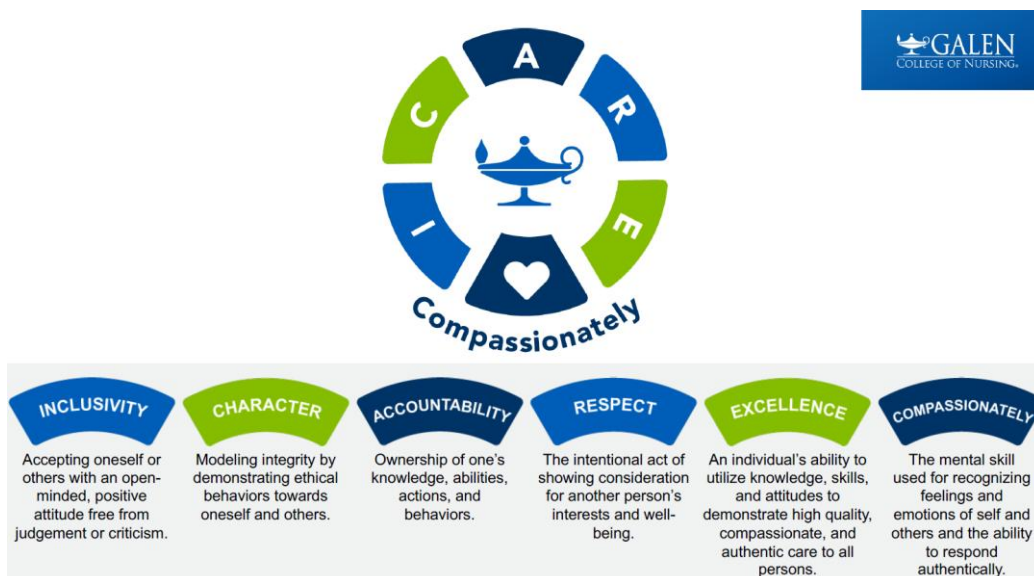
GALEN
COLLEGE OF NURSING

A
R
E
I
C

Compassionately

INCLUSIVITY
Accepting oneself or others with an open-minded, positive attitude free from judgement or criticism.

CHARACTER
Modeling integrity by demonstrating ethical behaviors towards oneself and others.

ACCOUNTABILITY
Ownership of one's knowledge, abilities, actions, and behaviors.

RESPECT
The intentional act of showing consideration for another person's interests and well-being.

EXCELLENCE
An individual's ability to utilize knowledge, skills, and attitudes to demonstrate high quality, compassionate, and authentic care to all persons.

COMPASSIONATELY
The mental skill used for recognizing feelings and emotions of self and others and the ability to respond authentically.